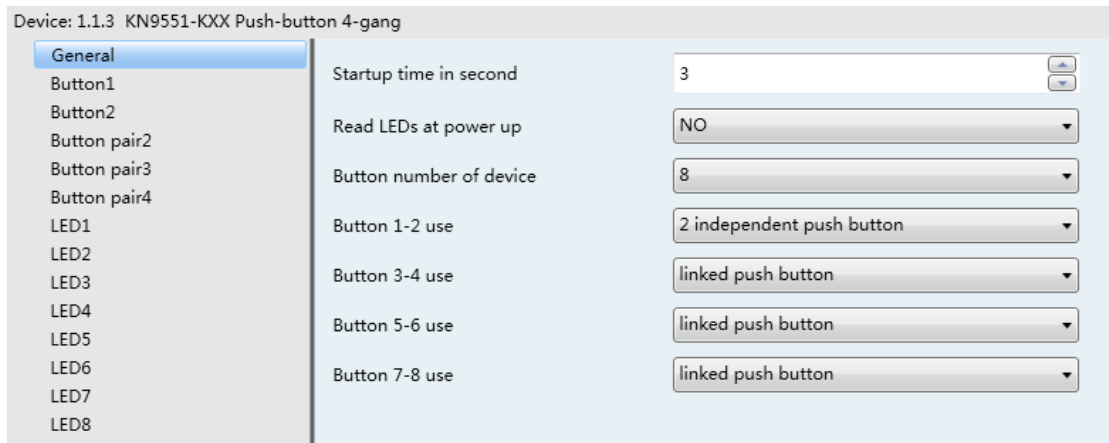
Device: 1.1.3 KN9551-KXX Push-button 4-gang

General
Button1
Button2
Button pair2
Button pair3
Button pair4
LED1
LED2
LED3
LED4
LED5
LED6
LED7
LED8

Startup time in second
3

Read LEDs at power up
NO

Button number of device
8

Button 1-2 use
2 independent push button

Button 3-4 use
linked push button

Button 5-6 use
linked push button

Button 7-8 use
linked push button